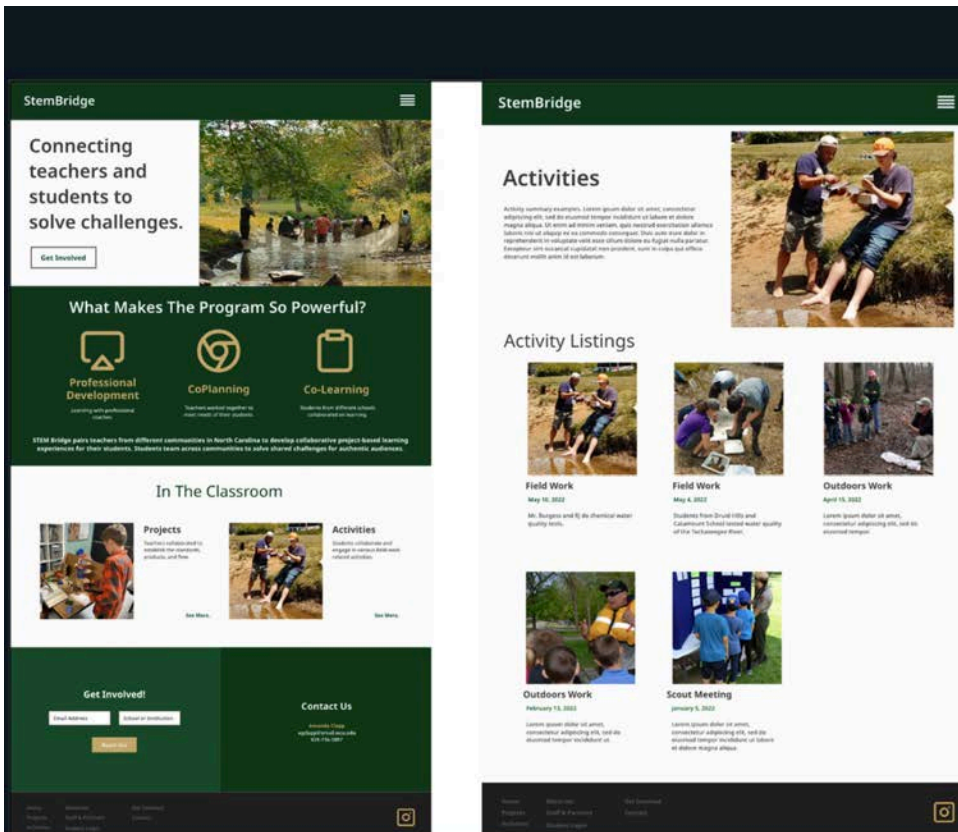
StemBridge

Connecting teachers and students to solve challenges.

Get Involved

What Makes The Program So Powerful?

Professional Development

Learning with professional coaches

CoPlanning

Teachers worked together to meet needs of their students

Co-Learning

Students from different schools collaborated on learning

STEM Bridge pairs teachers from different communities in North Carolina to develop collaborative project-based learning experiences for their students. Students team across communities to solve shared challenges for authentic audiences.

In The Classroom

Projects

Teachers collaborated to establish the standards, products, and flow

See More

Activities

Students collaborate and engage in various field-work related activities

See More

Get Involved!

Email Address

School or Institution

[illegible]

Contact Us

Amanda Clapp
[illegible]
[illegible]

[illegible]

StemBridge

Activities

Activity summary examples. Lorem ipsum dolor sit amet, consectetur adipiscing elit, sed do eiusmod tempor incididunt ut labore et dolore magna aliqua. Ut enim ad minim veniam, quis nostrud exercitation ullamco laboris nisi ut aliquip ex ea commodo consequat. Duis aute irure dolor in reprehenderit in voluptate velit esse cillum dolore eu fugiat nulla pariatur. Excepteur sint occaecat cupidatat non proident, sunt in culpa qui officia deserunt mollit anim id est laborum.

Activity Listings

Field Work
May 10, 2022
Mr. Burgess and RJ do chemical water quality tests.

Field Work
May 6, 2022
Students from Druid Hills and Calamount School tested water quality of the Tuckasegee River.

Outdoors Work
April 15, 2022
Lorem ipsum dolor sit amet, consectetur adipiscing elit, sed do eiusmod tempor.

Outdoors Work
February 13, 2022
Lorem ipsum dolor sit amet, consectetur adipiscing elit, sed do eiusmod tempor incididunt ut.

Scout Meeting
January 5, 2022
Lorem ipsum dolor sit amet, consectetur adipiscing elit, sed do eiusmod tempor incididunt ut labore et dolore magna aliqua.

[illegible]